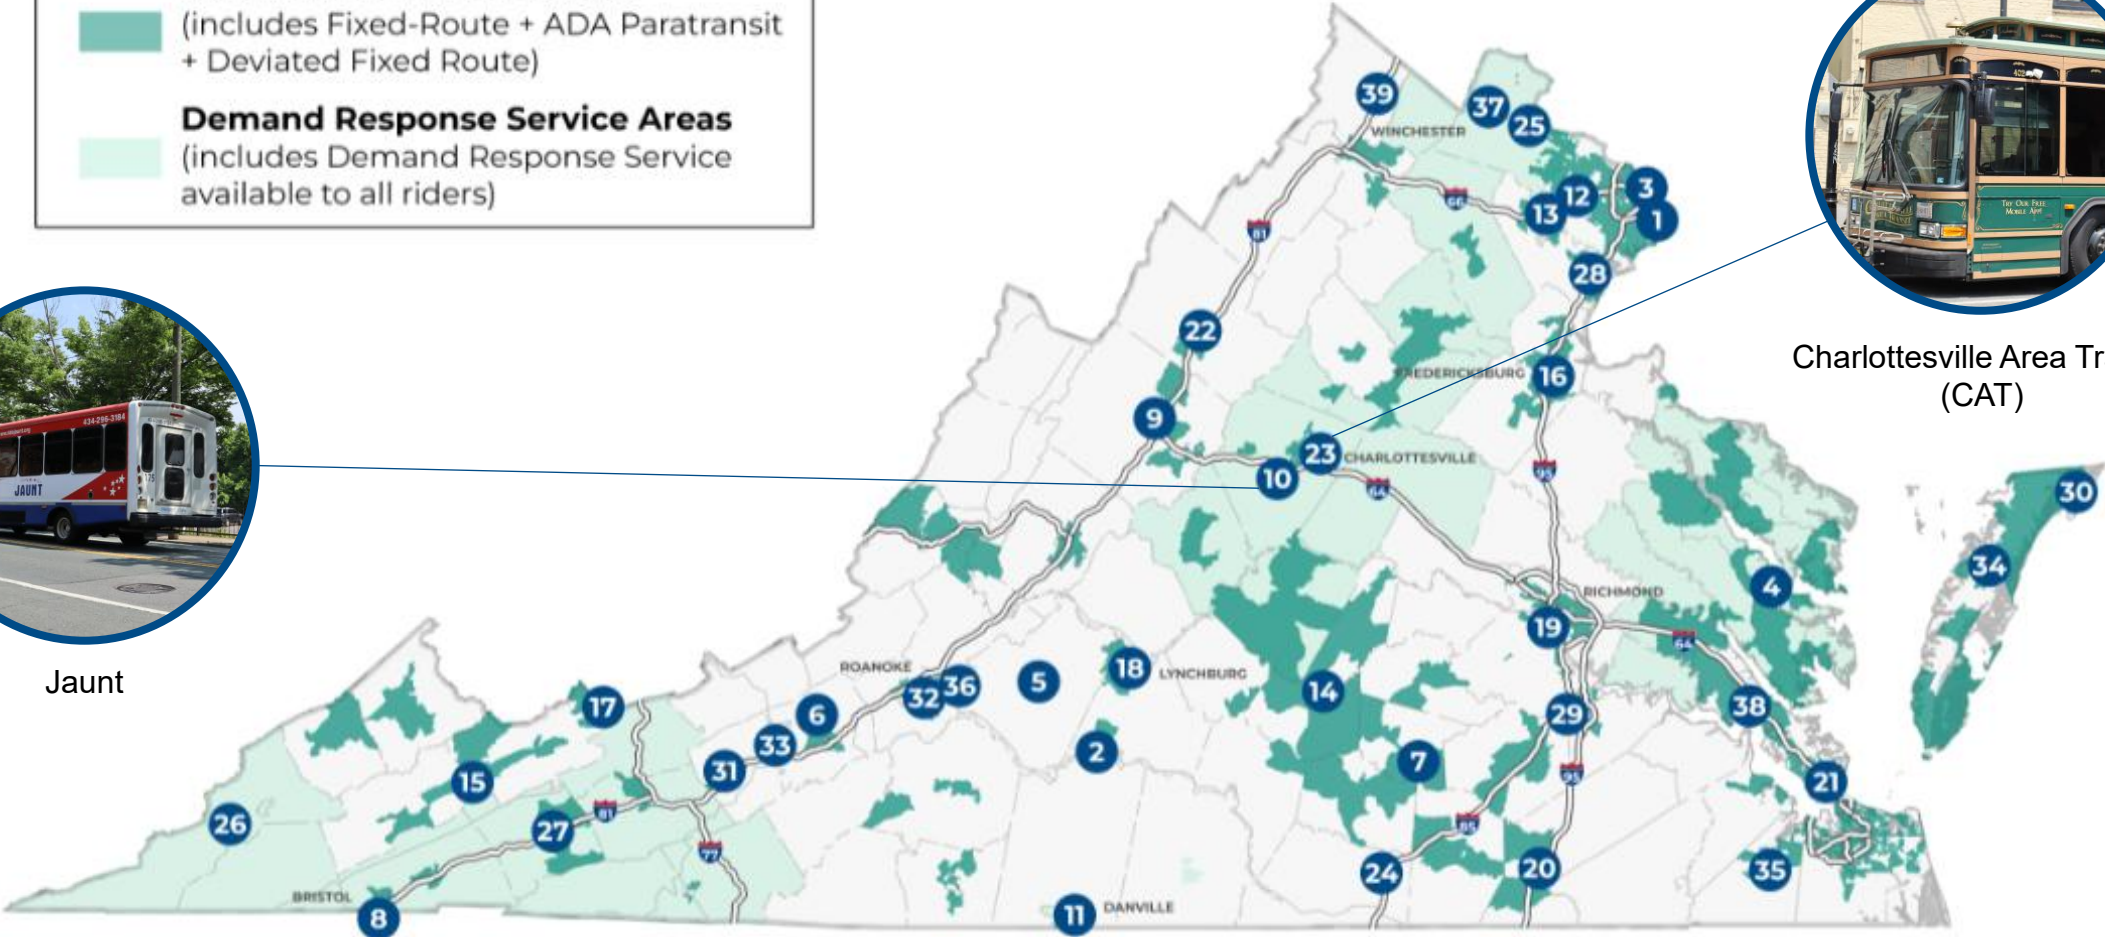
(includes Fixed-Route + ADA Paratransit + Deviated Fixed Route)

**Demand Response Service Areas**
(includes Demand Response Service available to all riders)

Charlottesville Area Tr
(CAT)

Jaunt

JAUNT

39
37
25
WINCHESTER
3
12
13
1
28
22
FREDERICKSBURG
16
9
23
CHARLOTTESVILLE
10
30
34
4
RICHMOND
19
ROANOKE
32
36
5
18
LYNCHBURG
14
17
6
33
38
29
31
2
7
15
21
26
27
24
20
35
BRISTOL
8
11
DANVILLE
81
66
95
64
77
85